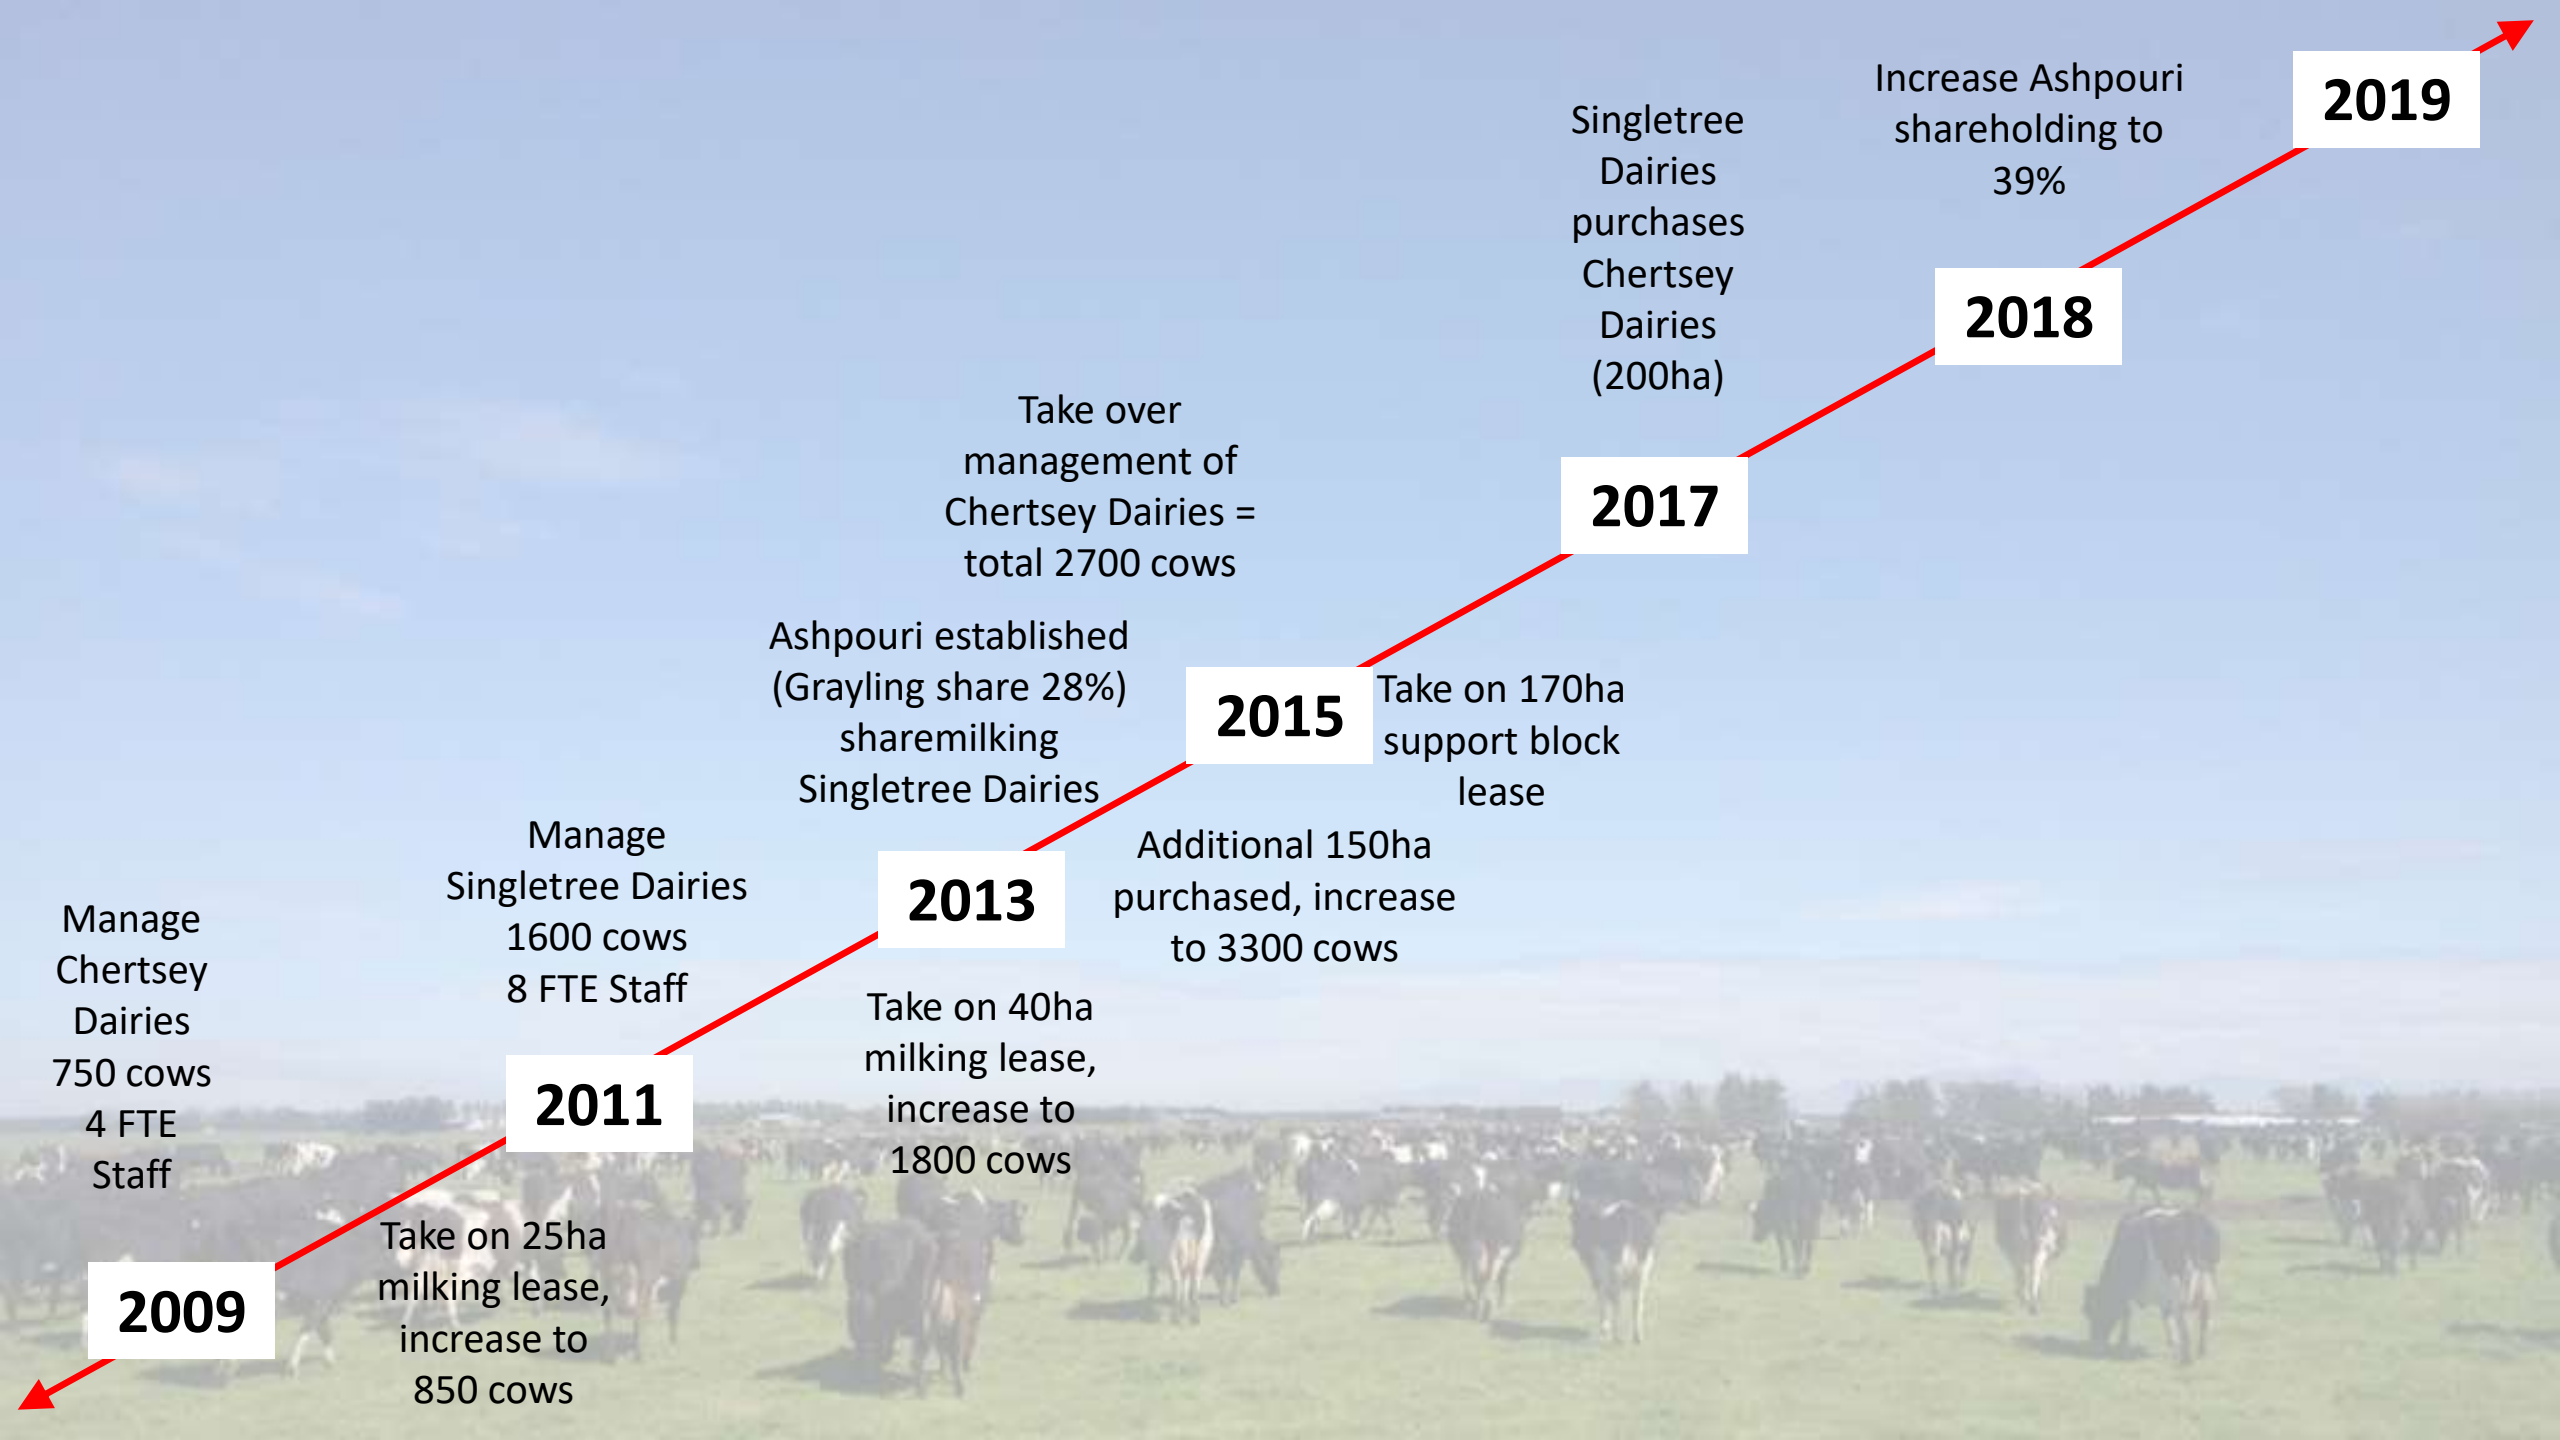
Manage Chertsey Dairies 750 cows 4 FTE Staff

2009

Take on 25ha milking lease, increase to 850 cows

2011

Manage Singletree Dairies 1600 cows 8 FTE Staff

2013

Take on 40ha milking lease, increase to 1800 cows

Ashpouri established (Grayling share 28%) sharemilking Singletree Dairies

2015

Additional 150ha purchased, increase to 3300 cows

Take on 170ha support block lease

Take over management of Chertsey Dairies = total 2700 cows

2017

Singletree Dairies purchases Chertsey Dairies (200ha)

2018

Increase Ashpouri shareholding to 39%

2019